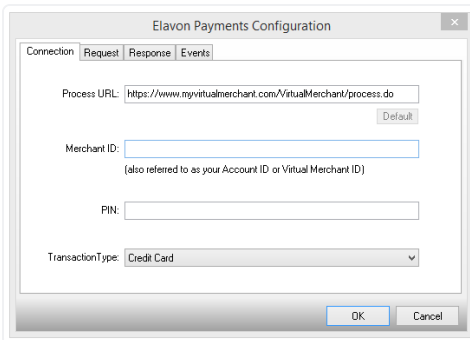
Elavon Payments Configuration

Connection | Request | Response | Events

Process URL: https://www.myvirtualmerchant.com/VirtualMerchant/process.do

Default

Merchant ID:

(also referred to as your Account ID or Virtual Merchant ID)

PIN:

TransactionType: Credit Card

OK

Cancel